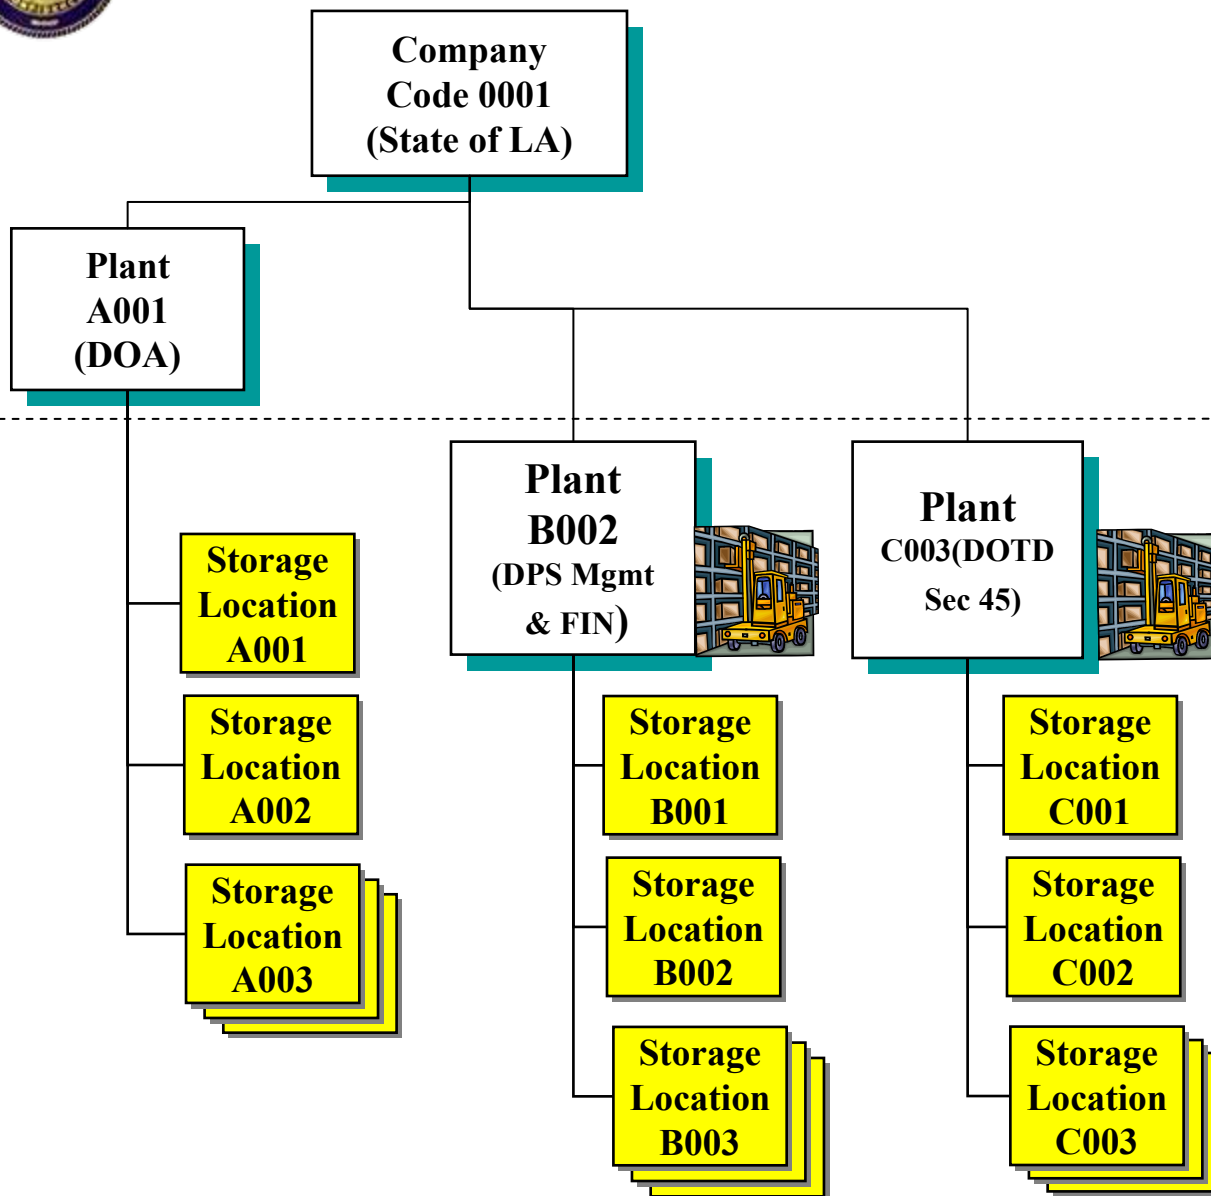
Company Code 0001 (State of LA)

Plant A001 (DOA)

Plant B002 (DPS Mgmt & FIN)

Plant C003(DOTD Sec 45)

Storage Location A001

Storage Location A002

Storage Location A003

Storage Location B001

Storage Location B002

Storage Location B003

Storage Location C001

Storage Location C002

Storage Location C003